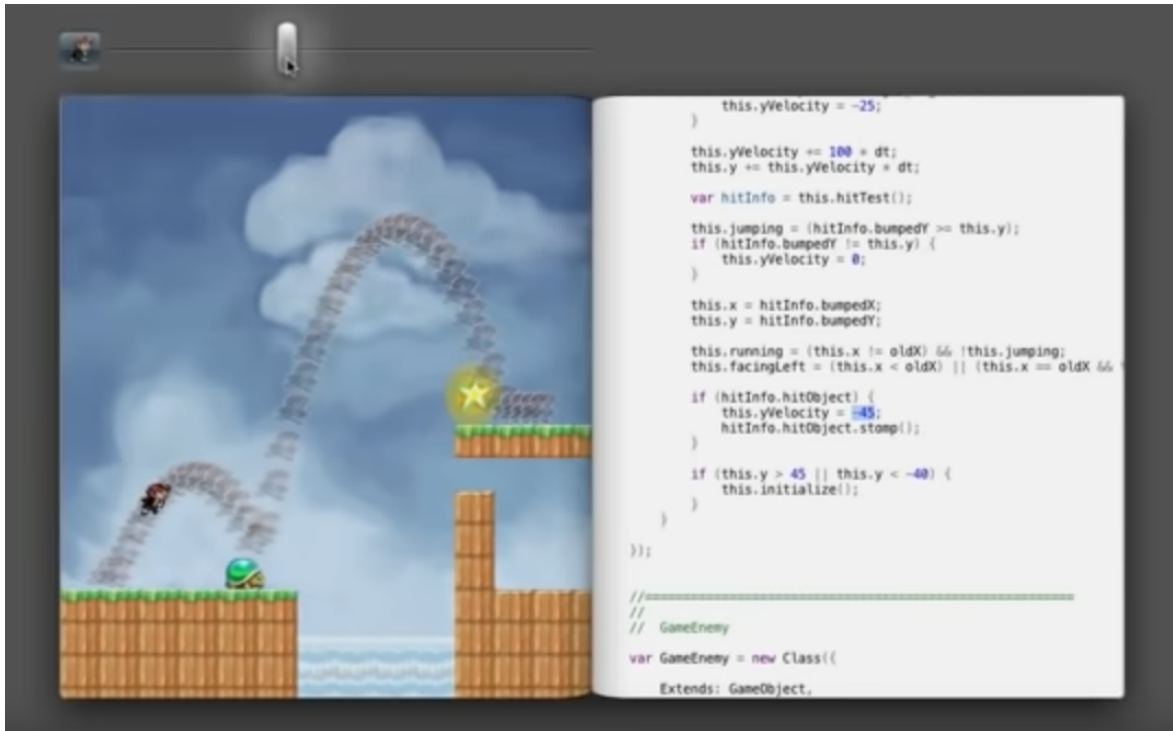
this.yVelocity = -25;
}

this.yVelocity += 100 * dt;
this.y += this.yVelocity * dt;

var hitInfo = this.hitTest();

this.jumping = (hitInfo.bumpedY >= this.y);
if (hitInfo.bumpedY != this.y) {
this.yVelocity = 0;
}

this.x = hitInfo.bumpedX;
this.y = hitInfo.bumpedY;

this.running = (this.x != oldX) && !this.jumping;
this.facingLeft = (this.x < oldX) || (this.x == oldX && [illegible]

if (hitInfo.hitObject) {
this.yVelocity = -45;
hitInfo.hitObject.stomp();
}

if (this.y > 45 || this.y < -40) {
this.initialize();
}
}

});

//==================================================
//
// GameEnemy

var GameEnemy = new Class({

Extends: GameObject,